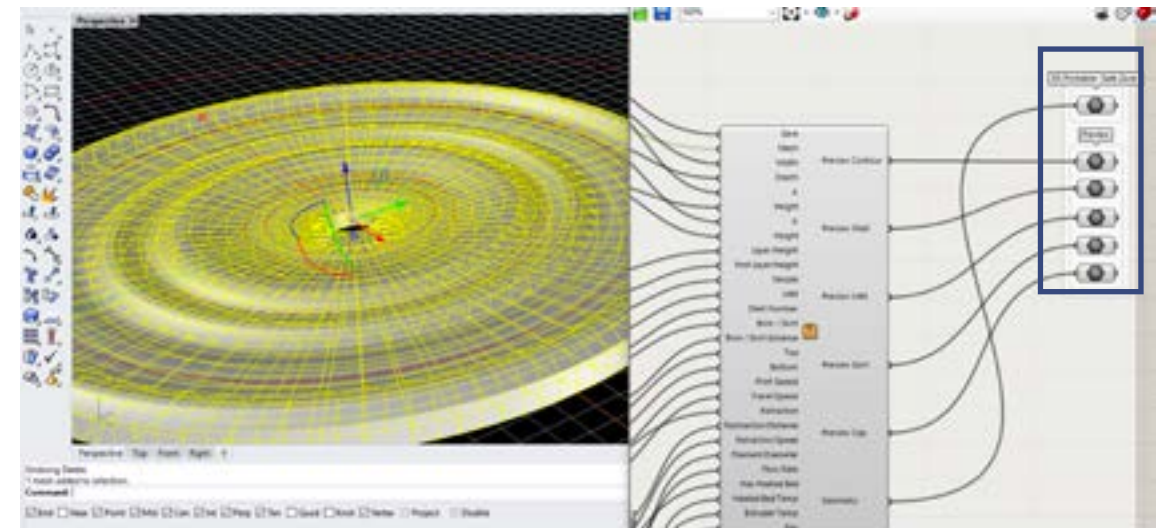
Perspective

50%

Save
Mesh
Width
Depth
X
Weight
Y
Height
Layer Height
First Layer Height
Nozzle
Infill
Shell Number
Brim / Skirt
Brim / Skirt distance
Top
Bottom
Print Speed
Travel Speed
Retraction
Retraction Distance
Retraction Speed
Filament Diameter
Flow Rate
Has Heated Bed
Heated Bed Temp
Extruder Temp

Preview Contour
Preview Wall
Preview Infill
Preview Skirt
Preview Cap
Geometry

3D Printable Safe Zone
Preview

Perspective Top Front Right

Drawing Delete
1 mesh added to selection.
Command:

End Near Point Mid Cen Int Perp Tan Quad Knot Vertex Project Disable